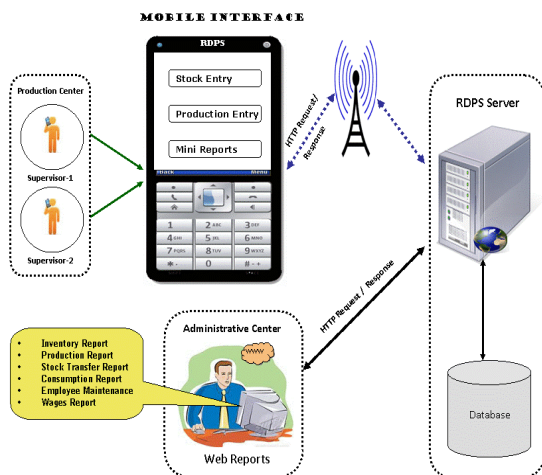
MOBILE INTERFACE

RDPS

Stock Entry

Production Entry

Mini Reports

Back

Menu

1

2 ABC

3 DEF

4 GHI

5 JKL

6 MNO

7 PQRS

8 TUV

9 WXYZ

\*

0

#

Production Center

Supervisor-1

Supervisor-2

HTTP Request/ Response

RDPS Server

HTTP Request / Response

Administrative Center

- Inventory Report
- Production Report
- Stock Transfer Report
- Consumption Report
- Employee Maintenance
- Wages Report

Web Reports

Database